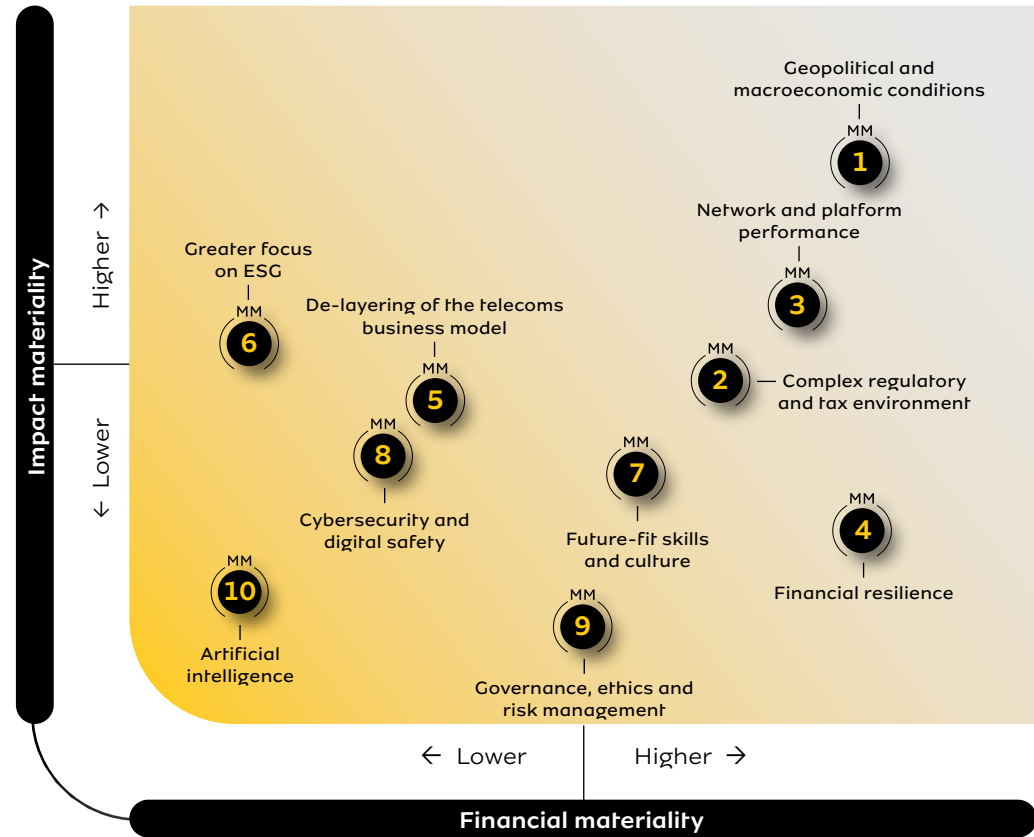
Impact materiality

Higher →

← Lower

Geopolitical and macroeconomic conditions

MM
1

Network and platform performance

MM
3

Greater focus on ESG

MM
6

De-layering of the telecoms business model

MM
5

MM
2

Complex regulatory and tax environment

MM
8

MM
7

Cybersecurity and digital safety

MM
4

Future-fit skills and culture

MM
10

Financial resilience

MM
9

Artificial intelligence

Governance, ethics and risk management

← Lower

Higher →

Financial materiality